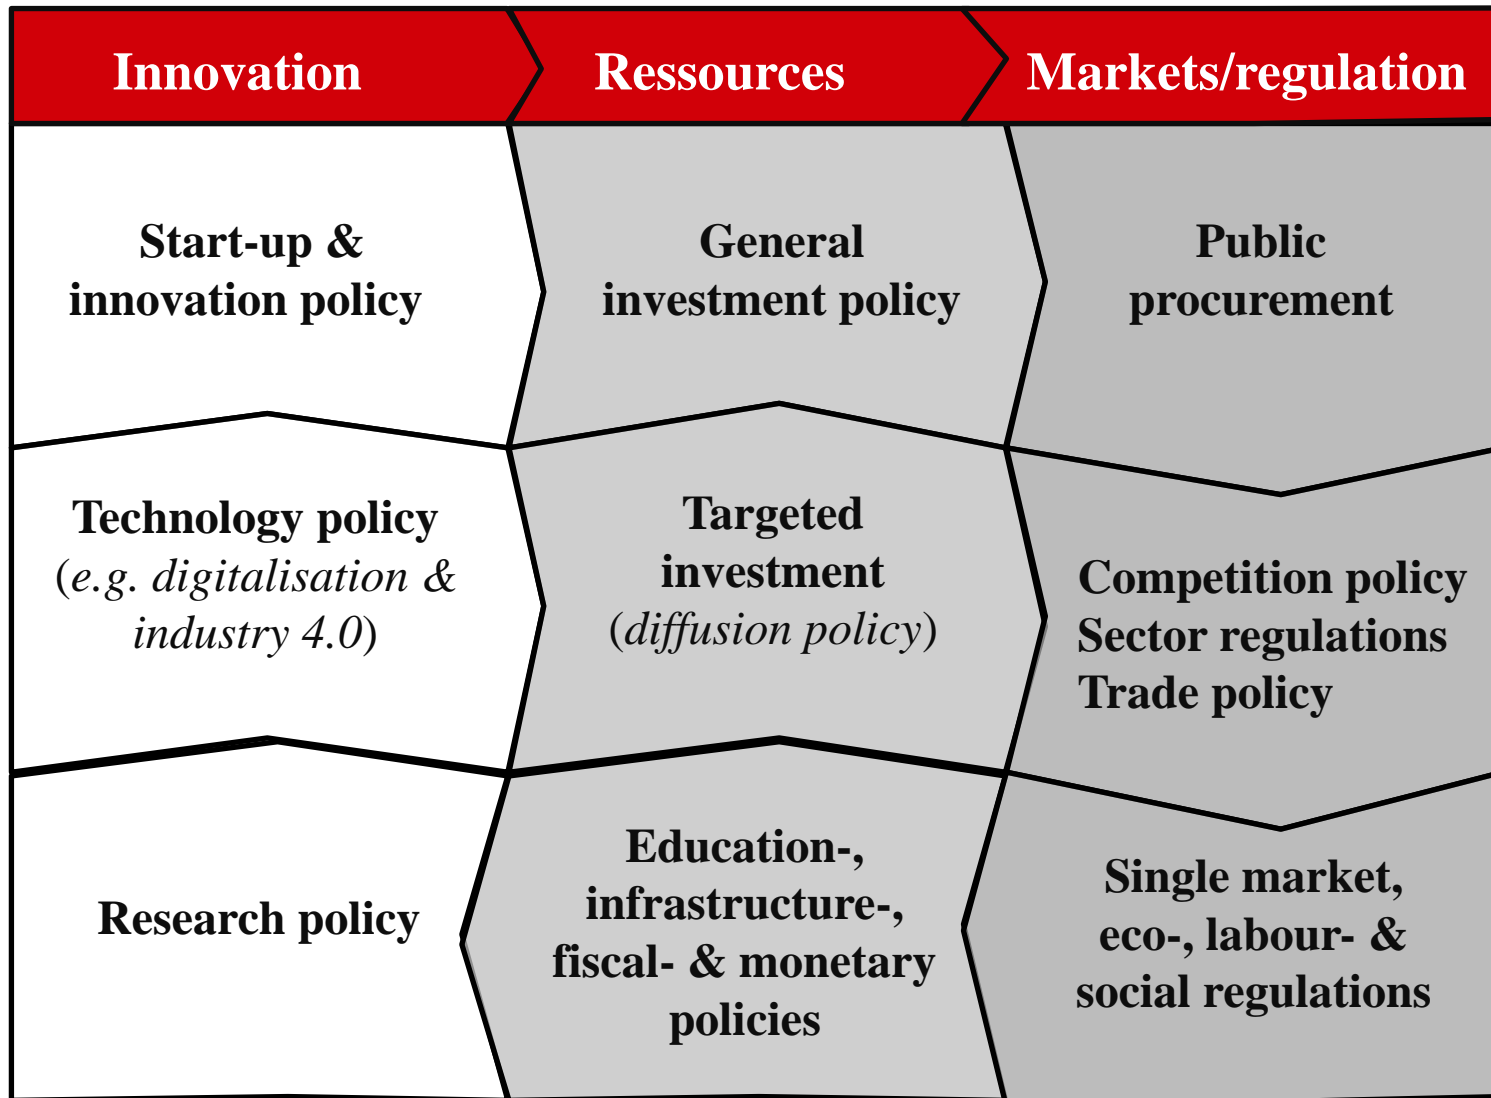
Innovation

Ressources

Markets/regulation

Start-up & innovation policy

General investment policy

Public procurement

Technology policy (*e.g. digitalisation & industry 4.0*)

Targeted investment (*diffusion policy*)

Competition policy
Sector regulations
Trade policy

Research policy

Education-, infrastructure-, fiscal- & monetary policies

Single market, eco-, labour- & social regulations